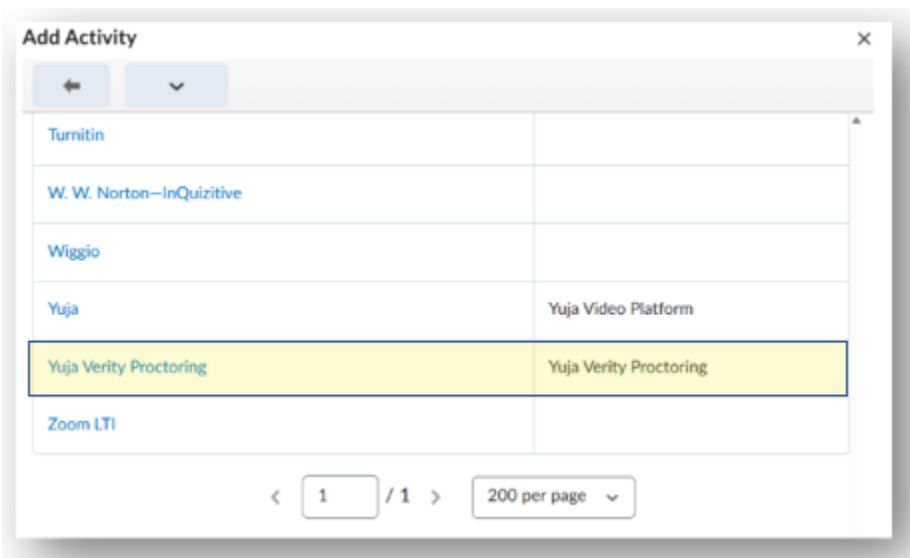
Add Activity

×

| | |
|---|---|
| Turnitin | |
| W. W. Norton—InQuizitive | |
| Wiggio | |
| Yuja | Yuja Video Platform |
| Yuja Verity Proctoring | Yuja Verity Proctoring |
| Zoom LTI | |

< 1 / 1 >

200 per page